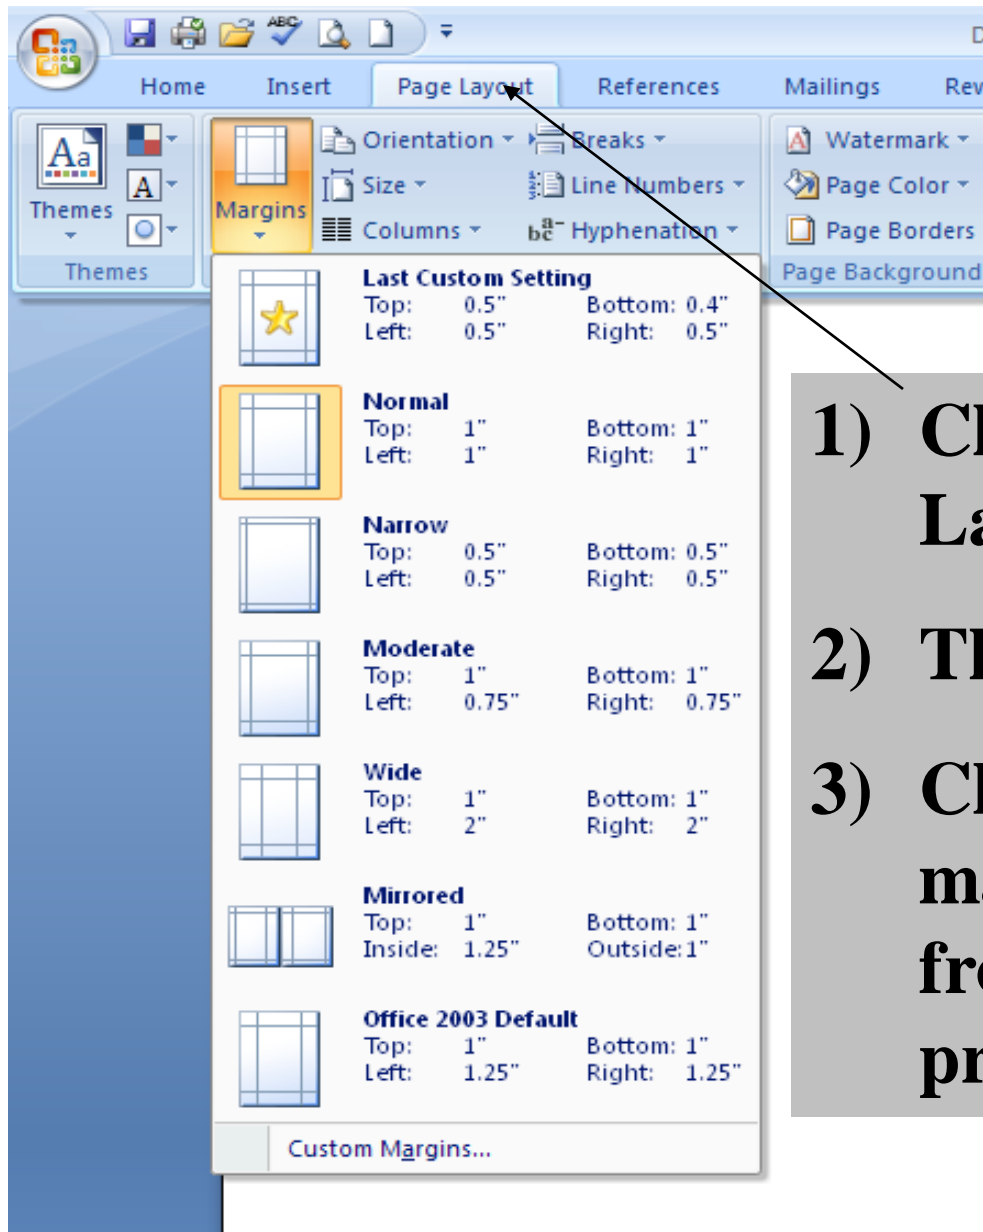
D

Home Insert Page Layout References Mailings Rev

Themes

Margins

Orientation Breaks
Size Line Numbers
Columns Hyphenation

Watermark
Page Color
Page Borders

Themes

Page Background

Last Custom Setting
Top: 0.5" Bottom: 0.4"
Left: 0.5" Right: 0.5"

Normal
Top: 1" Bottom: 1"
Left: 1" Right: 1"

Narrow
Top: 0.5" Bottom: 0.5"
Left: 0.5" Right: 0.5"

Moderate
Top: 1" Bottom: 1"
Left: 0.75" Right: 0.75"

Wide
Top: 1" Bottom: 1"
Left: 2" Right: 2"

Mirrored
Top: 1" Bottom: 1"
Inside: 1.25" Outside: 1"

Office 2003 Default
Top: 1" Bottom: 1"
Left: 1.25" Right: 1.25"

Custom Margins...

1) Cl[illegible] La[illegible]

2) Th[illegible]

3) Cl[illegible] ma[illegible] fr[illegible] pr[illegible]